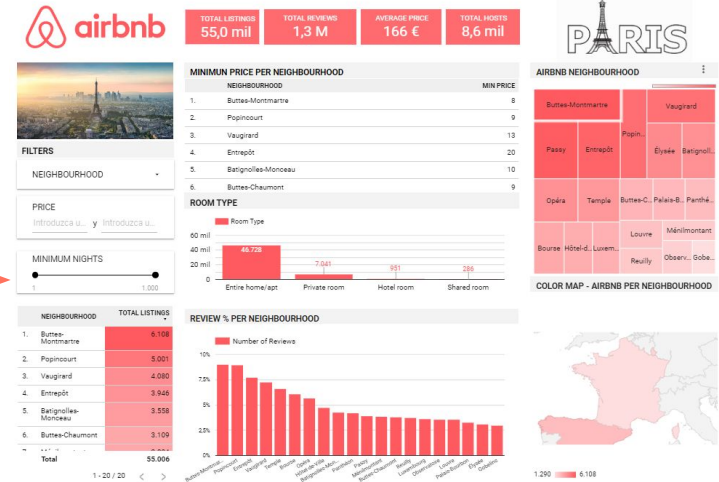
airbnb

TOTAL LISTINGS
55,0 mil

TOTAL REVIEWS
1,3 M

AVERAGE PRICE
166 €

TOTAL HOSTS
8,6 mil

PARIS

FILTERS

NEIGHBOURHOOD

PRICE
Introduzca u... y Introduzca u...

MINIMUM NIGHTS
1 1.000

| | NEIGHBOURHOOD | TOTAL LISTINGS |
|---|---|---|
| 1. | Buttes-Montmartre | 6.108 |
| 2. | Popincourt | 5.001 |
| 3. | Vaugirard | 4.080 |
| 4. | Entrepôt | 3.946 |
| 5. | Batignolles-Monceau | 3.558 |
| 6. | Buttes-Chaumont | 3.109 |
| | Total | 55.006 |

1 - 20 / 20

MINIMUN PRICE PER NEIGHBOURHOOD

| | NEIGHBOURHOOD | MIN PRICE |
|---|---|---|
| 1. | Buttes-Montmartre | 8 |
| 2. | Popincourt | 9 |
| 3. | Vaugirard | 13 |
| 4. | Entrepôt | 20 |
| 5. | Batignolles-Monceau | 10 |
| 6. | Buttes-Chaumont | 9 |

ROOM TYPE

Room Type

60 mil
40 mil
20 mil
0

46.728
7.041
951
286

Entire home/apt Private room Hotel room Shared room

REVIEW % PER NEIGHBOURHOOD

Number of Reviews

10%
7,5%
5%
2,5%
0%

Buttes-Montmar... Popincourt Entrepôt Vaugirard Temple Bourse Opéra Hôtel-de-Ville Batignolles-Mon... Panthéon Passy Ménilmontant Buttes-Chaumont Reuilly Luxembourg Observatoire Louvre Palais-Bourbon Élysée Gobelins

AIRBNB NEIGHBOURHOOD

Buttes-Montmartre
Vaugirard
Passy
Entrepôt
Popin...
Élysée
Batignoll...
Opéra
Temple
Buttes-C...
Palais-B...
Panthé...
Louvre
Ménilmontant
Bourse
Hôtel-d...
Luxem...
Reuilly
Observ...
Gobe...

COLOR MAP - AIRBNB PER NEIGHBOURHOOD

1.290 6.108